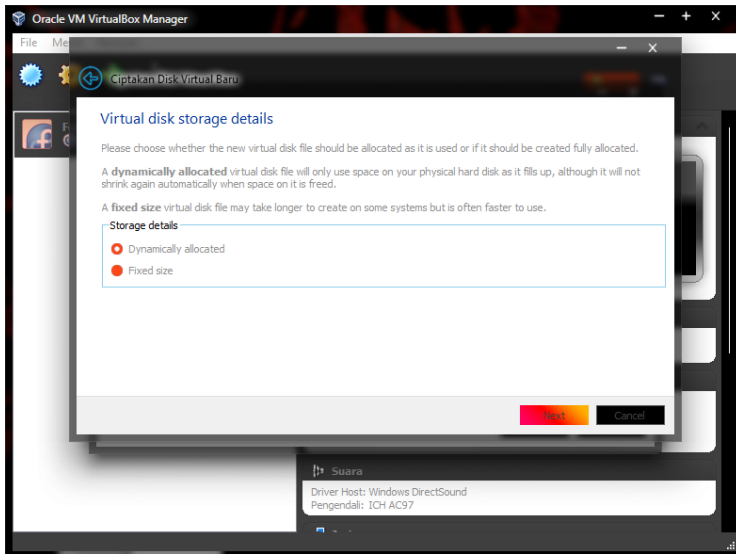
Oracle VM VirtualBox Manager

File Me

Ciptakan Disk Virtual Baru

Virtual disk storage details

Please choose whether the new virtual disk file should be allocated as it is used or if it should be created fully allocated.

A **dynamically allocated** virtual disk file will only use space on your physical hard disk as it fills up, although it will not shrink again automatically when space on it is freed.

A **fixed size** virtual disk file may take longer to create on some systems but is often faster to use.

Storage details

Dynamically allocated

Fixed size

Next

Cancel

Suara

Driver Host: Windows DirectSound

Pengendali: ICH AC97